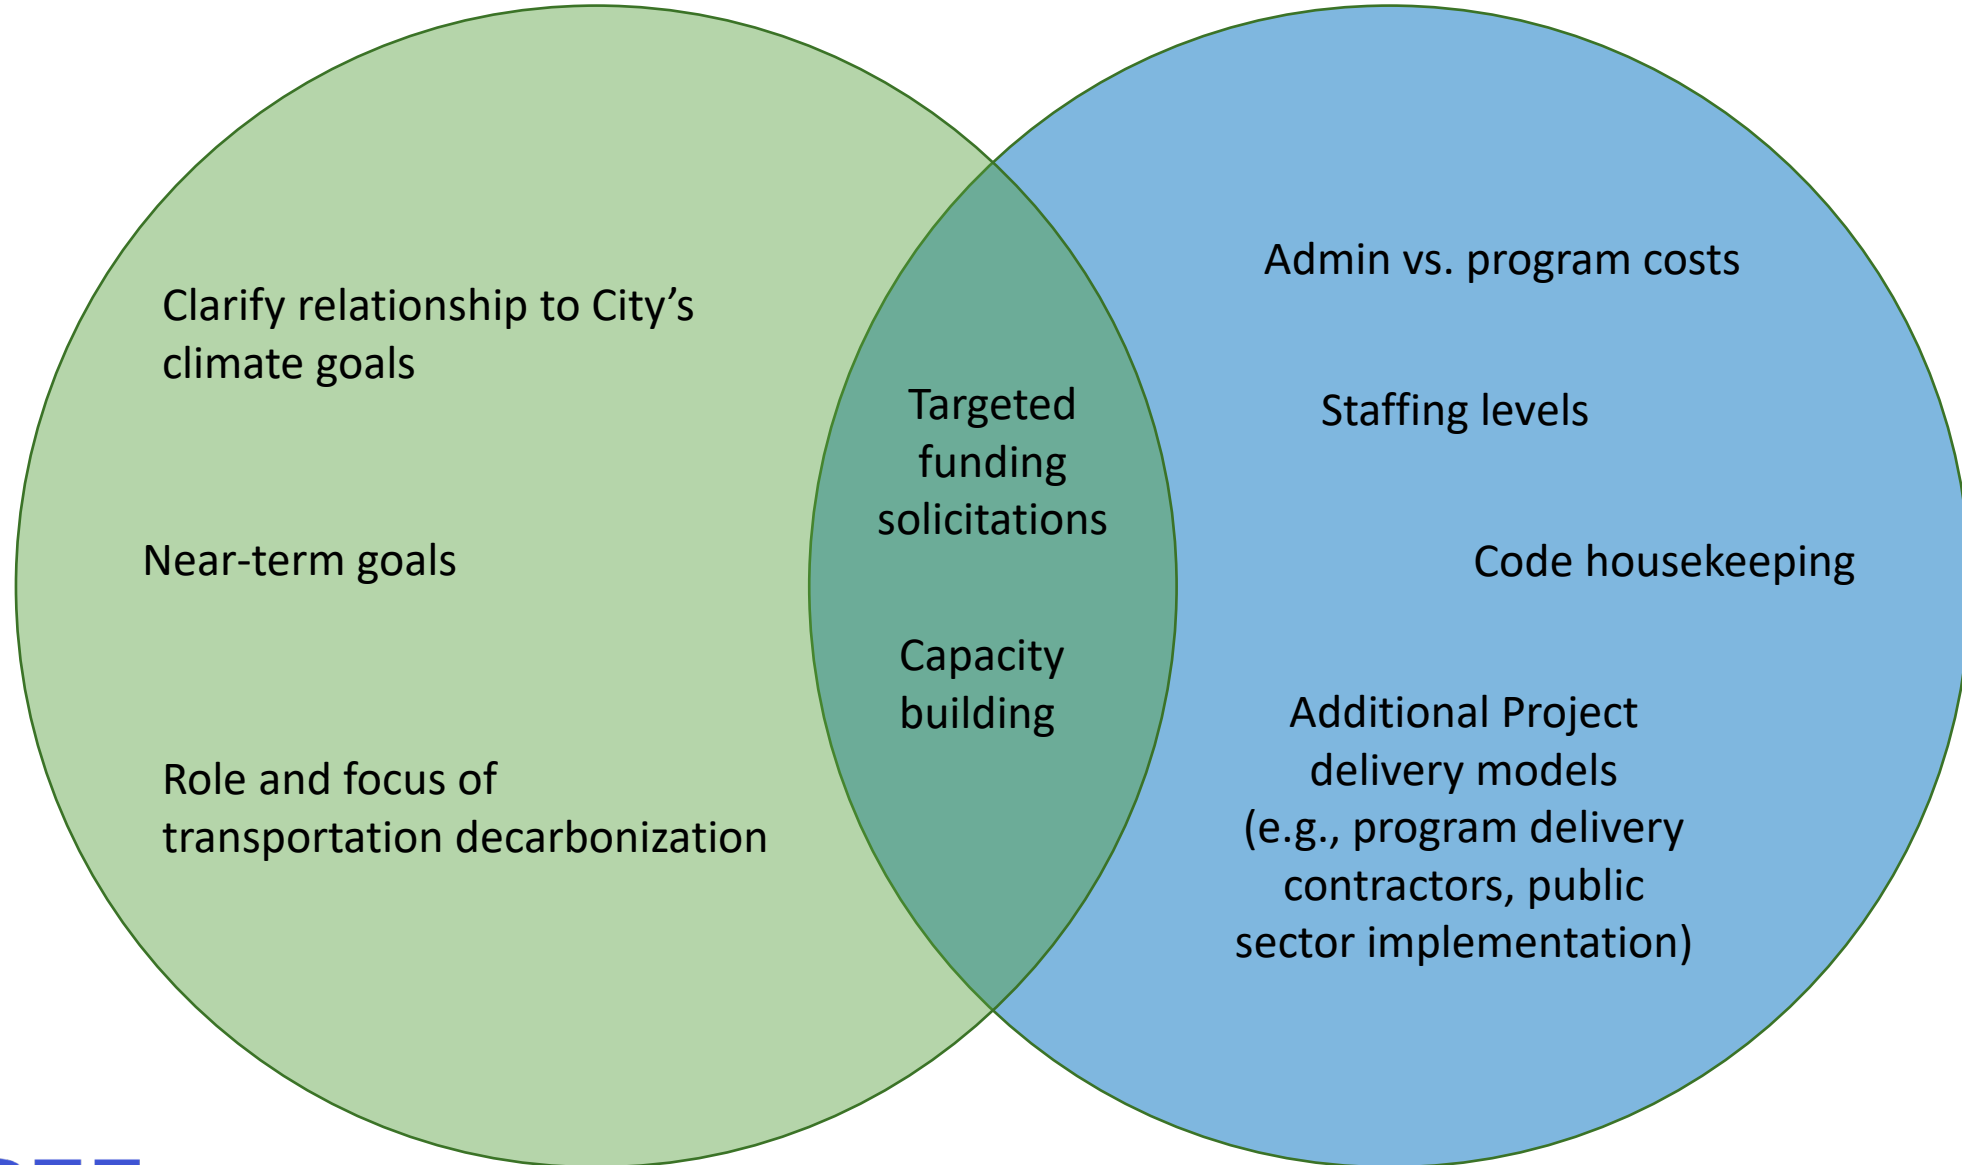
Clarify relationship to City's climate goals

Near-term goals

Role and focus of transportation decarbonization

Targeted funding solicitations

Capacity building

Admin vs. program costs

Staffing levels

Code housekeeping

Additional Project delivery models (e.g., program delivery contractors, public sector implementation)

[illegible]